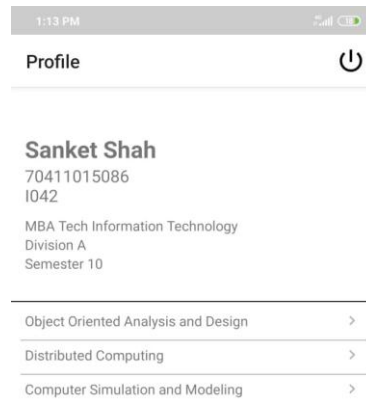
1:13 PM

Profile

Sanket Shah
70411015086
I042

MBA Tech Information Technology
Division A
Semester 10

Object Oriented Analysis and Design >
Distributed Computing >
Computer Simulation and Modeling >